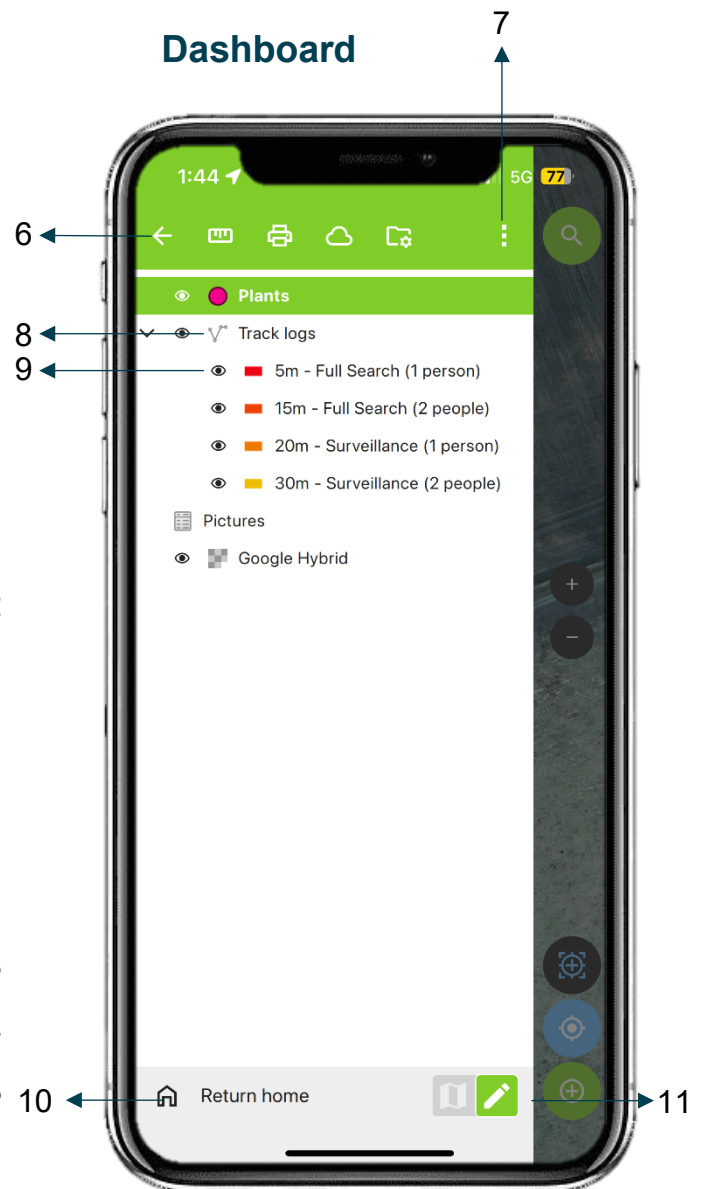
Dashboard

7

1:44

5G 77

6

Plants

8

Track logs

9

5m - Full Search (1 person)

15m - Full Search (2 people)

20m - Surveillance (1 person)

30m - Surveillance (2 people)

Pictures

Google Hybrid

+

−

10

Return home

11